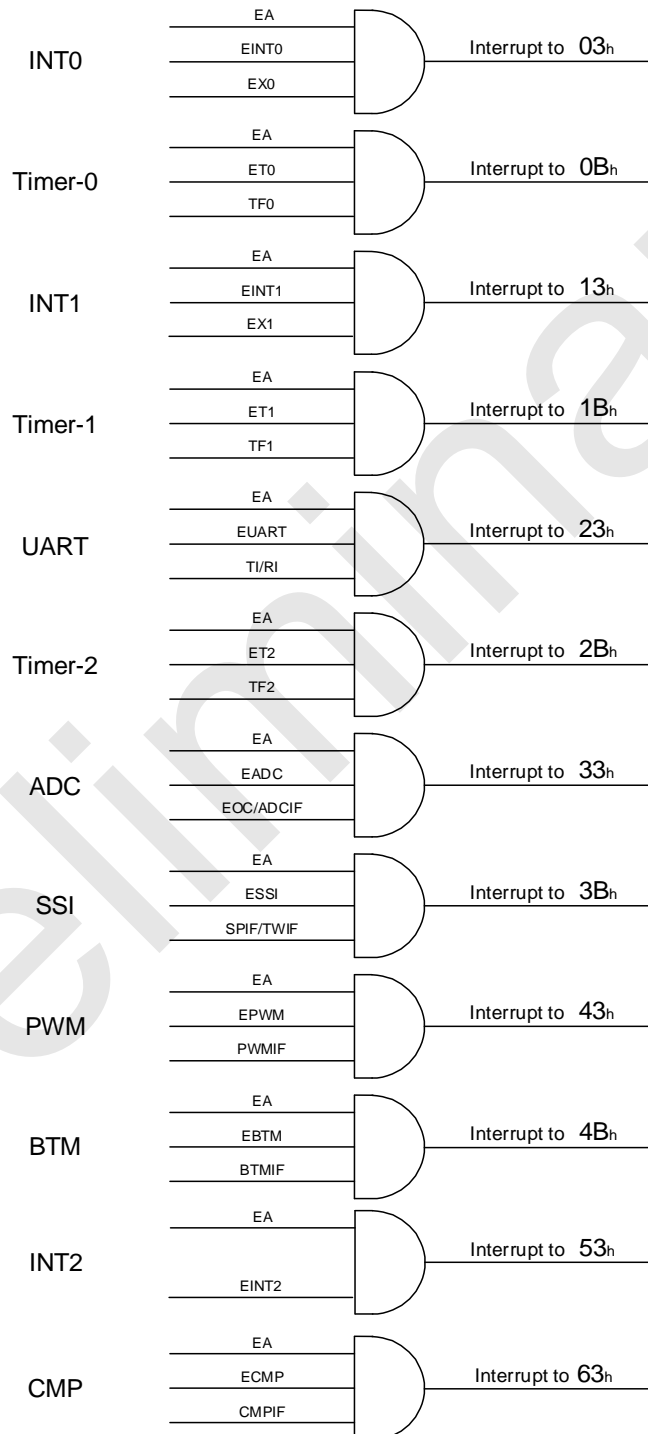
INT0
EA
EINT0
EX0
Interrupt to 03h

Timer-0
EA
ET0
TF0
Interrupt to 0Bh

INT1
EA
EINT1
EX1
Interrupt to 13h

Timer-1
EA
ET1
TF1
Interrupt to 1Bh

UART
EA
EUART
TI/RI
Interrupt to 23h

Timer-2
EA
ET2
TF2
Interrupt to 2Bh

ADC
EA
EADC
EOC/ADCIF
Interrupt to 33h

SSI
EA
ESSI
SPIF/TWIF
Interrupt to 3Bh

PWM
EA
EPWM
PWMIF
Interrupt to 43h

BTM
EA
EBTM
BTMIF
Interrupt to 4Bh

INT2
EA
EINT2
Interrupt to 53h

CMP
EA
ECMP
CMPIF
Interrupt to 63h